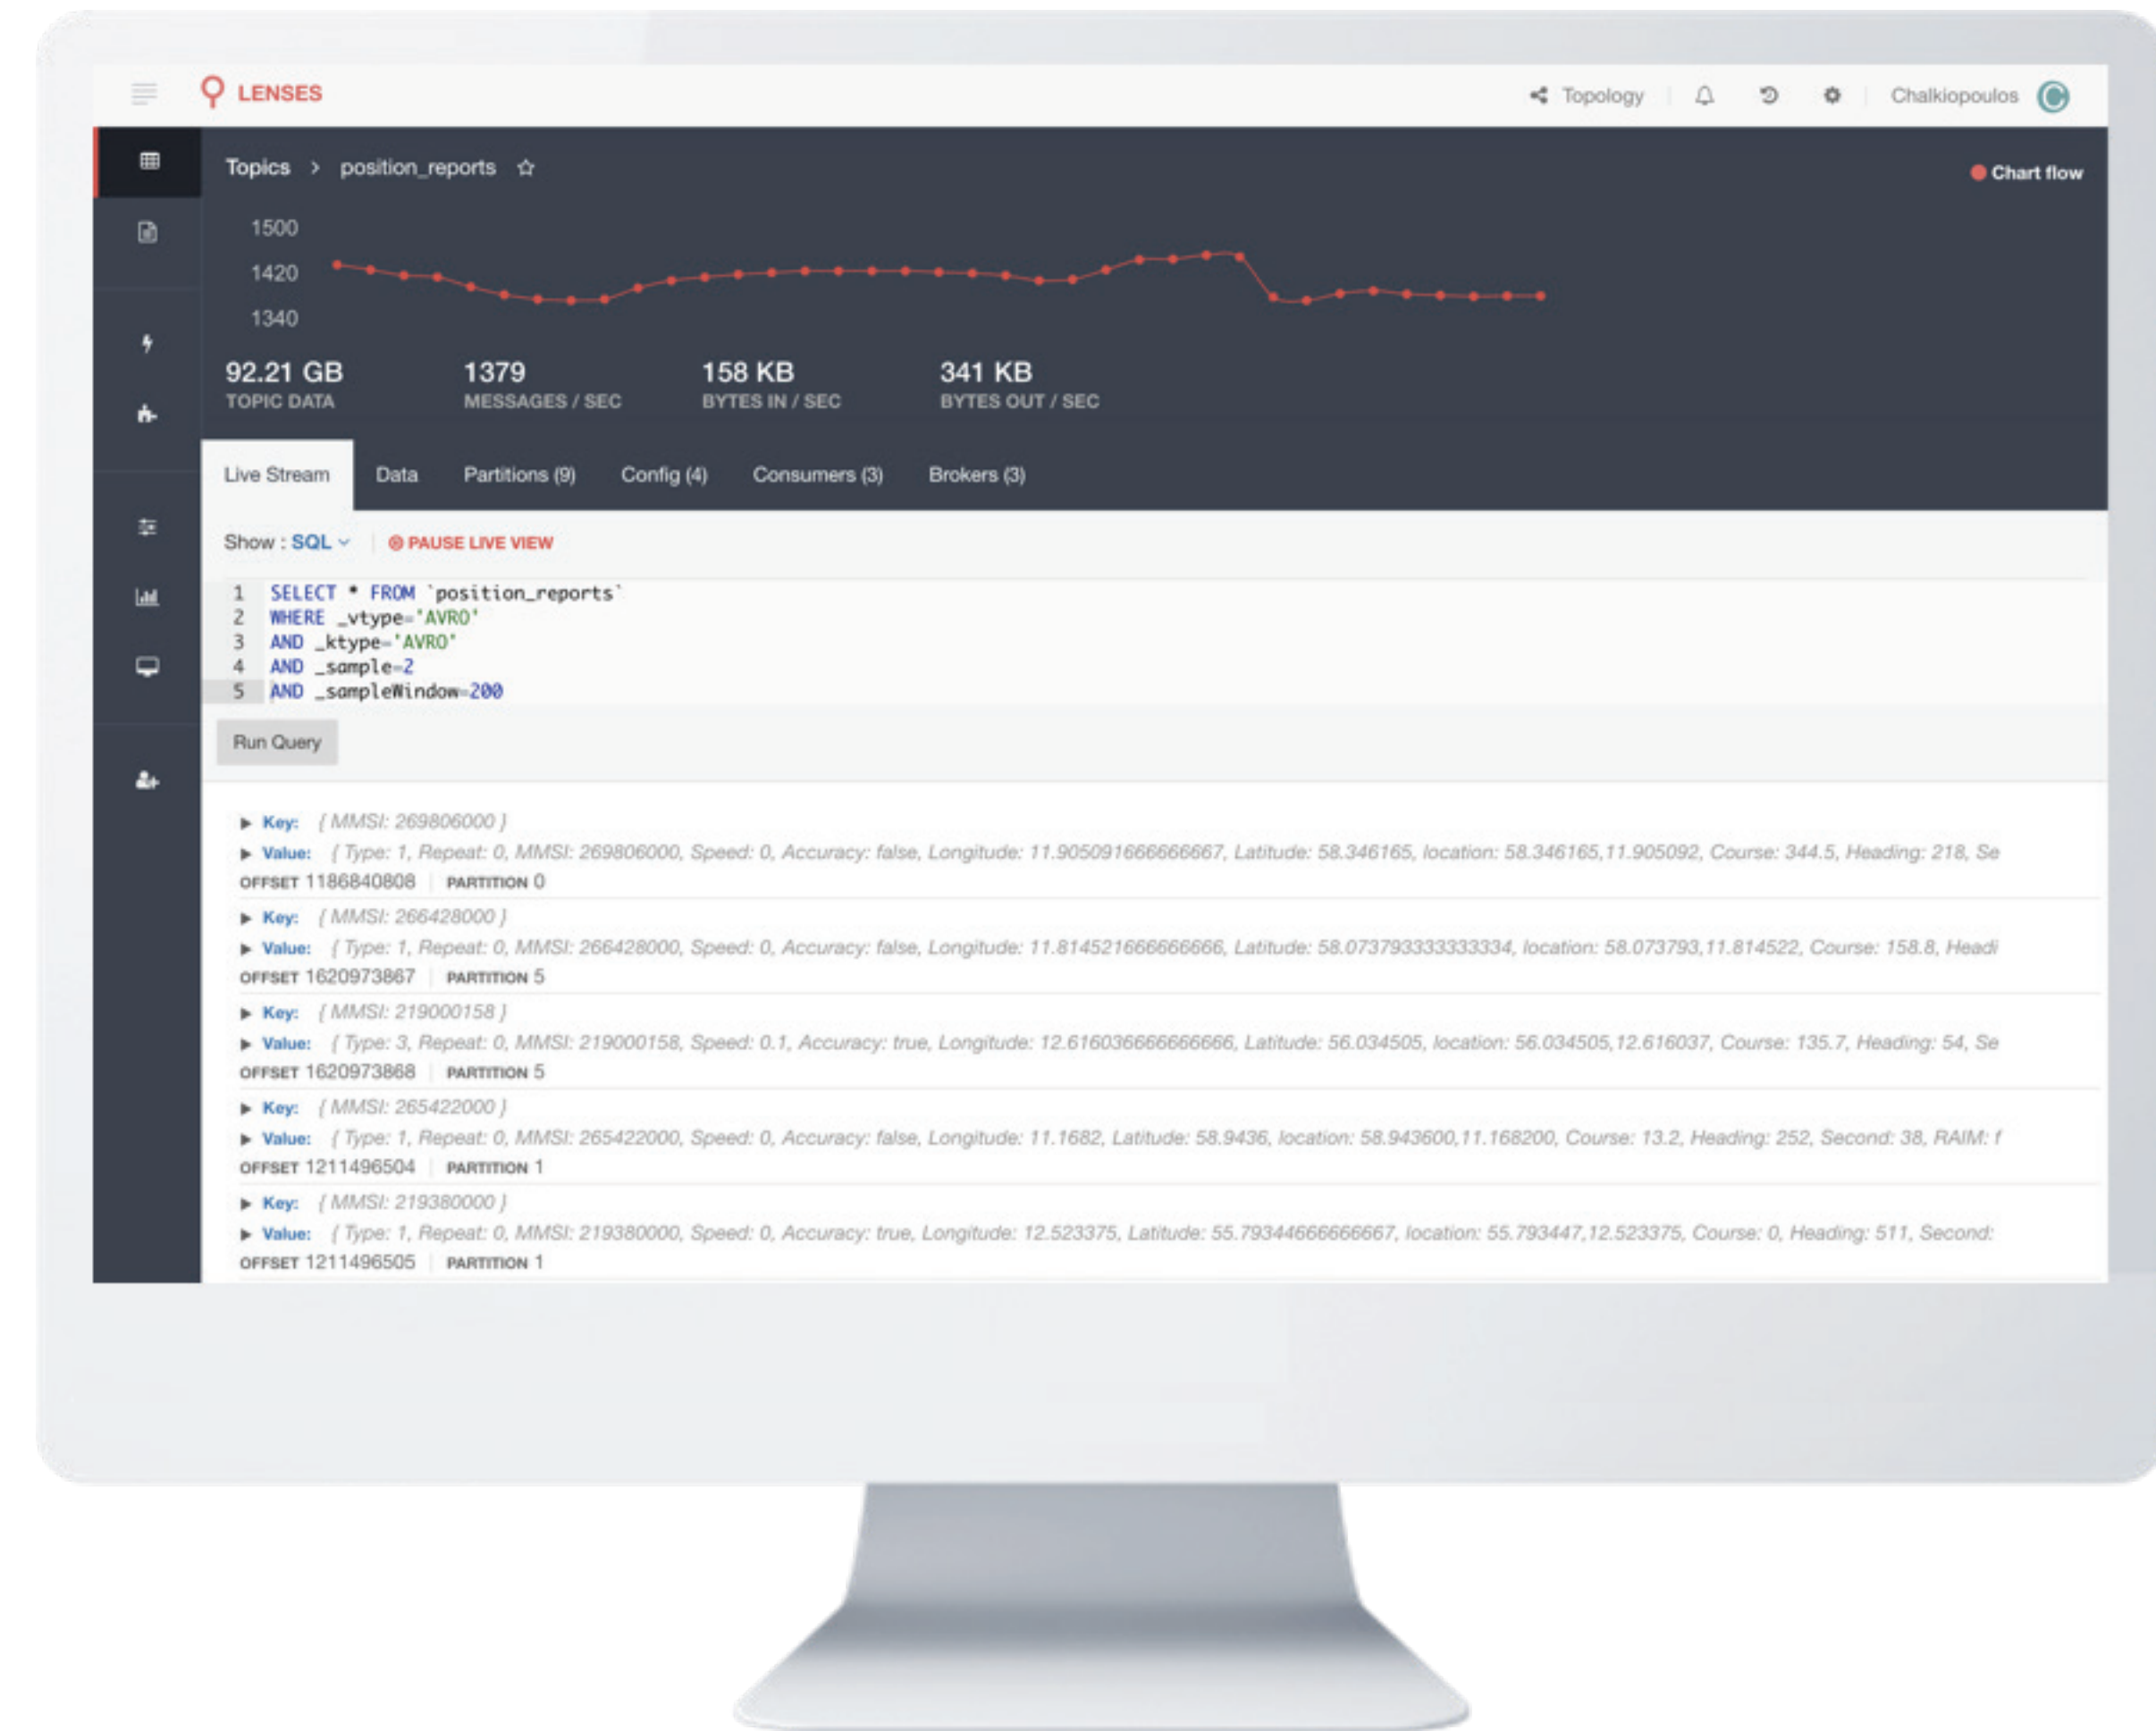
LENSES

Topology Chalkiopoulos

Topics > position_reports

Chart flow

1500
1420
1340

92.21 GB
TOPIC DATA

1379
MESSAGES / SEC

158 KB
BYTES IN / SEC

341 KB
BYTES OUT / SEC

Live Stream Data Partitions (9) Config (4) Consumers (3) Brokers (3)

Show : SQL PAUSE LIVE VIEW

1 SELECT * FROM `position_reports`
2 WHERE _vtype='AVRO'
3 AND _ktype='AVRO'
4 AND _sample=2
5 AND _sampleWindow=200

Run Query

Key: { MMSI: 269806000 }
Value: { Type: 1, Repeat: 0, MMSI: 269806000, Speed: 0, Accuracy: false, Longitude: 11.905091666666667, Latitude: 58.346165, location: 58.346165,11.905092, Course: 344.5, Heading: 218, Se
OFFSET 1186840808 | PARTITION 0

Key: { MMSI: 266428000 }
Value: { Type: 1, Repeat: 0, MMSI: 266428000, Speed: 0, Accuracy: false, Longitude: 11.814521666666666, Latitude: 58.073793333333334, location: 58.073793,11.814522, Course: 158.8, Headi
OFFSET 1620973867 | PARTITION 5

Key: { MMSI: 219000158 }
Value: { Type: 3, Repeat: 0, MMSI: 219000158, Speed: 0.1, Accuracy: true, Longitude: 12.616036666666666, Latitude: 56.034505, location: 56.034505,12.616037, Course: 135.7, Heading: 54, Se
OFFSET 1620973868 | PARTITION 5

Key: { MMSI: 265422000 }
Value: { Type: 1, Repeat: 0, MMSI: 265422000, Speed: 0, Accuracy: false, Longitude: 11.1682, Latitude: 58.9436, location: 58.943600,11.168200, Course: 13.2, Heading: 252, Second: 38, RAIM: f
OFFSET 1211496504 | PARTITION 1

Key: { MMSI: 219380000 }
Value: { Type: 1, Repeat: 0, MMSI: 219380000, Speed: 0, Accuracy: true, Longitude: 12.523375, Latitude: 55.79344666666667, location: 55.793447,12.523375, Course: 0, Heading: 511, Second:
OFFSET 1211496505 | PARTITION 1